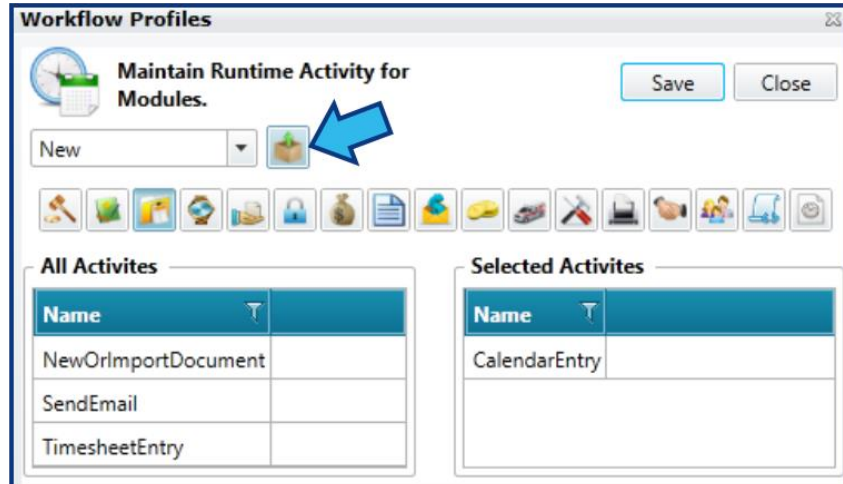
Workflow Profiles

Maintain Runtime Activity for Modules.

Save Close

New

All Activites

| Name | |
|---|---|
| NewOrImportDocument | |
| SendEmail | |
| TimesheetEntry | |

Selected Activites

| Name | |
|---|---|
| CalendarEntry | |